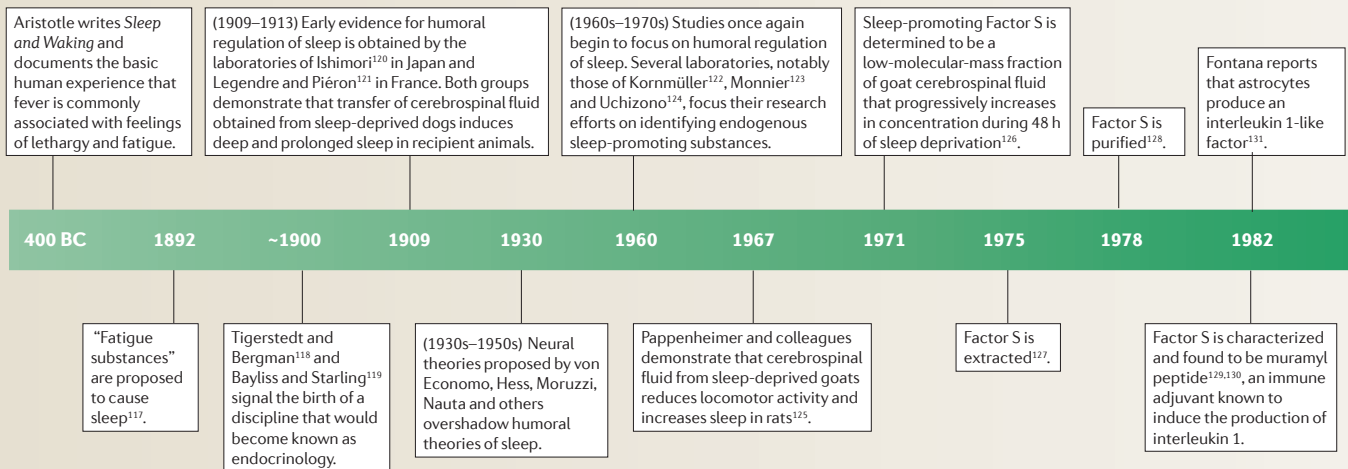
Aristotle writes *Sleep and Waking* and documents the basic human experience that fever is commonly associated with feelings of lethargy and fatigue.

(1909–1913) Early evidence for humoral regulation of sleep is obtained by the laboratories of Ishimori$^{120}$ in Japan and Legendre and Piéron$^{121}$ in France. Both groups demonstrate that transfer of cerebrospinal fluid obtained from sleep-deprived dogs induces deep and prolonged sleep in recipient animals.

(1960s–1970s) Studies once again begin to focus on humoral regulation of sleep. Several laboratories, notably those of Kornmüller$^{122}$, Monnier$^{123}$ and Uchizono$^{124}$, focus their research efforts on identifying endogenous sleep-promoting substances.

Sleep-promoting Factor S is determined to be a low-molecular-mass fraction of goat cerebrospinal fluid that progressively increases in concentration during 48 h of sleep deprivation$^{126}$.

Factor S is purified$^{128}$.

Fontana reports that astrocytes produce an interleukin 1-like factor$^{131}$.

400 BC 1892 ~1900 1909 1930 1960 1967 1971 1975 1978 1982

"Fatigue substances" are proposed to cause sleep$^{117}$.

Tigerstedt and Bergman$^{118}$ and Bayliss and Starling$^{119}$ signal the birth of a discipline that would become known as endocrinology.

(1930s–1950s) Neural theories proposed by von Economo, Hess, Moruzzi, Nauta and others overshadow humoral theories of sleep.

Pappenheimer and colleagues demonstrate that cerebrospinal fluid from sleep-deprived goats reduces locomotor activity and increases sleep in rats$^{125}$.

Factor S is extracted$^{127}$.

Factor S is characterized and found to be muramyl peptide$^{129,130}$, an immune adjuvant known to induce the production of interleukin 1.